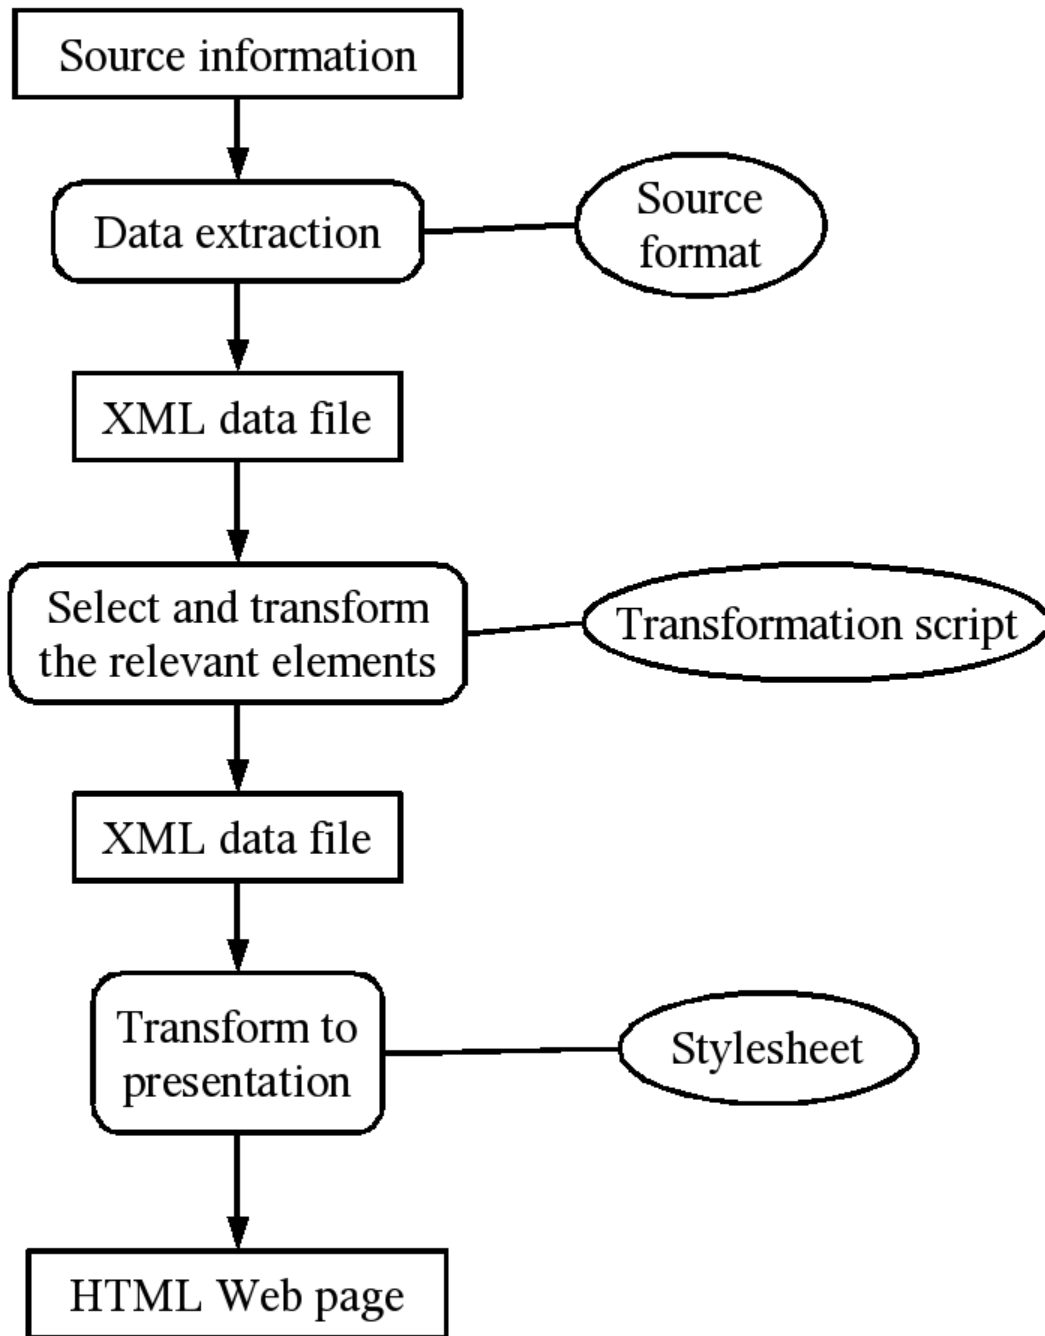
Source information

Data extraction

Source format

XML data file

Select and transform the relevant elements

Transformation script

XML data file

Transform to presentation

Stylesheet

HTML Web page